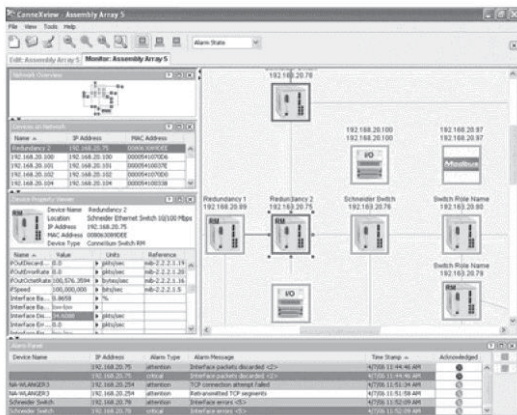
ConneXview Assembly Array 5
File View Tools Help
Alarm State
Edit: Assembly Array 5 Monitor: Assembly Array 5

Network Overview

Devices on Network

| Name | IP Address | MAC Address |
|---|---|---|
| Redundancy 2 | 192.168.20.75 | 00806C9090DE |
| 192.168.20.100 | 192.168.20.100 | 0000541070C6 |
| 192.168.20.101 | 192.168.20.101 | 0000541003E |
| 192.168.20.102 | 192.168.20.102 | 0000541070D0 |
| 192.168.20.104 | 192.168.20.104 | 0000541003B |

Device Property Viewer

Device Name Redundancy 2
Location Schneider Ethernet Switch 10/100 Mbps
IP Address 192.168.20.75
MAC Address 00806C9090DE
Device Type ConneXium Switch RM

| Name | Value | Units | Reference |
|---|---|---|---|
| ifOutDiscard... | 0.0 | pkts/sec | mib-2.2.2.1.19 |
| ifOutErrRate | 0.0 | pkts/sec | mib-2.2.2.1.20 |
| ifOutOctetRate | 100,576.3584 | bytes/sec | mib-2.2.2.1.16 |
| ifSpeed | 100,000,000 | bits/sec | mib-2.2.2.1.5 |
| Interface Ba... | 0.8658 | % | |
| Interface Ba... | low-low | | |
| Interface Ba... | 24.6088 | pkts/sec | |
| Interface Er... | 0.0 | pkts/sec | |
| Interface Er... | | | |

192.168.20.76
192.168.20.100
192.168.20.97
192.168.20.97
I/O
Modbus
Redundancy 1
192.168.20.89
Redundancy 2
192.168.20.75
Schneider Switch
192.168.20.76
Switch Role Name
192.168.20.80
Switch Role Name
192.168.20.79
RM
I/O

Alarm Panel

| Device Name | IP Address | Alarm Type | Alarm Message | Time Stamp | Acknowledged |
|---|---|---|---|---|---|
| | 192.168.20.75 | attention | Interface packets discarded <2> | 4/7/06 11:44:46 AM | |
| | 192.168.20.75 | critical | Interface packets discarded <2> | 4/7/06 11:44:46 AM | |
| NA-WLANGER3 | 192.168.20.254 | attention | TCP connection attempt Failed | 4/7/06 11:51:34 AM | |
| NA-WLANGER3 | 192.168.20.254 | attention | Retransmitted TCP segments | 4/7/06 11:51:58 AM | |
| Schneider Switch | 192.168.20.76 | attention | Interface errors <5> | 4/7/06 11:52:09 AM | |
| Schneider Switch | 192.168.20.76 | critical | Interface errors <5> | 4/7/06 11:52:09 AM | |